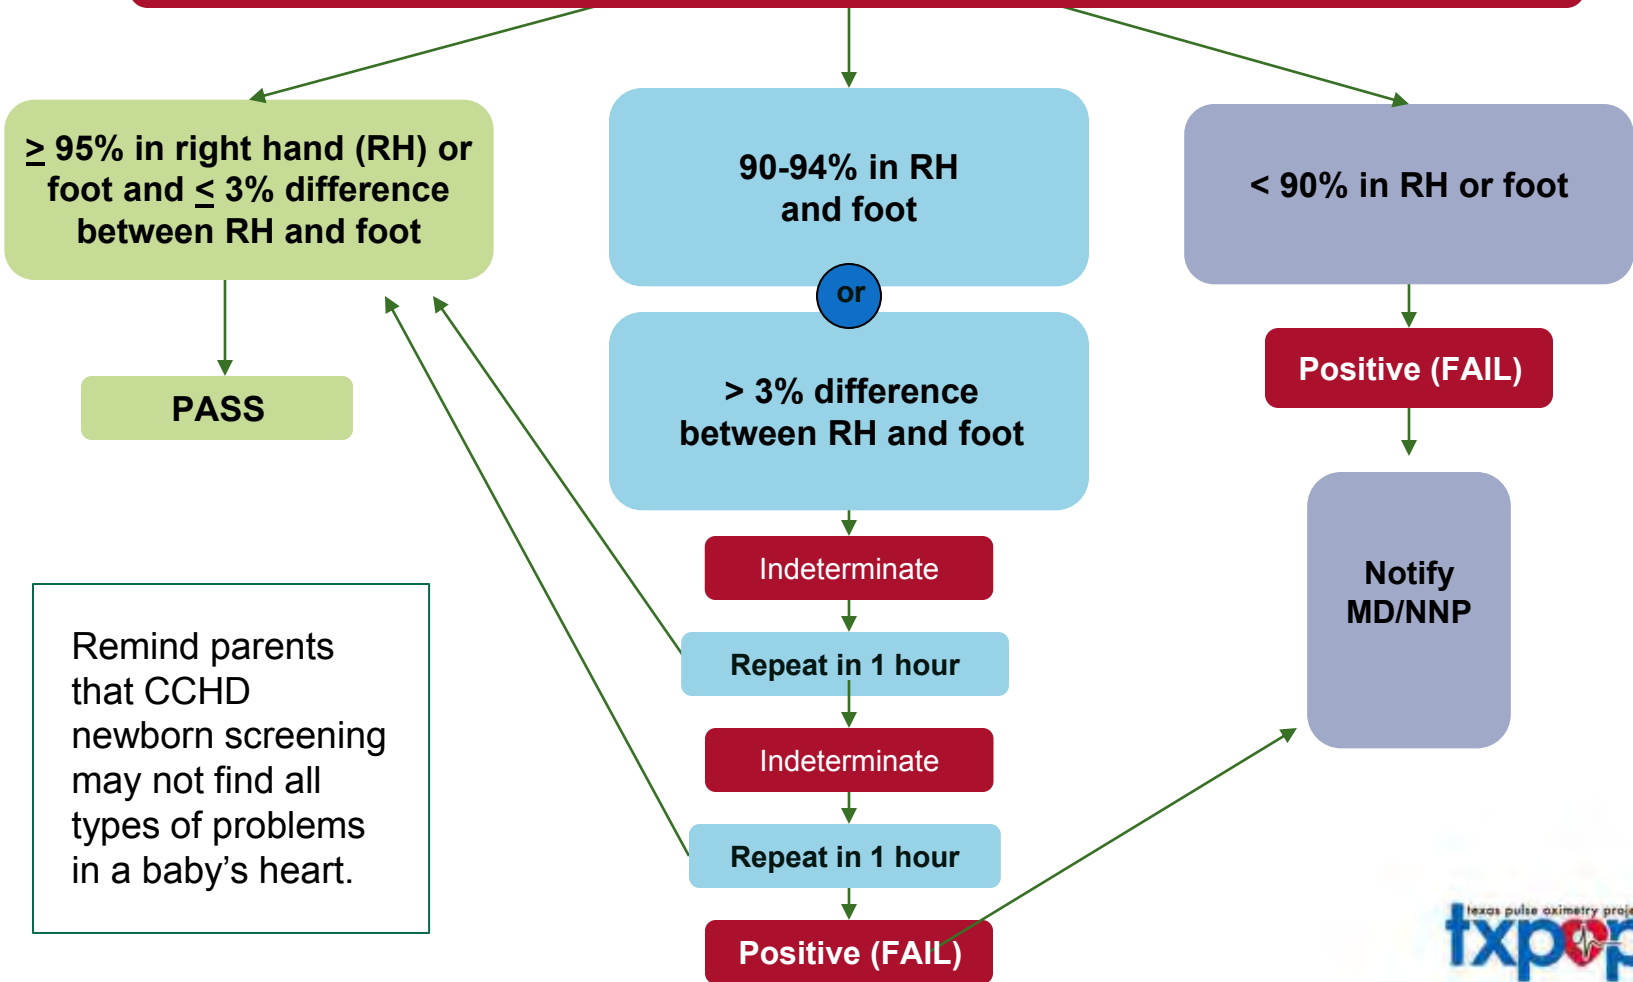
$\geq$ 95% in right hand (RH) or foot and $\leq$ 3% difference between RH and foot

PASS

90-94% in RH and foot

or

> 3% difference between RH and foot

Indeterminate

Repeat in 1 hour

Indeterminate

Repeat in 1 hour

Positive (FAIL)

< 90% in RH or foot

Positive (FAIL)

Notify MD/NNP

Remind parents that CCHD newborn screening may not find all types of problems in a baby’s heart.

texas pulse oximetry proj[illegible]

txp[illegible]